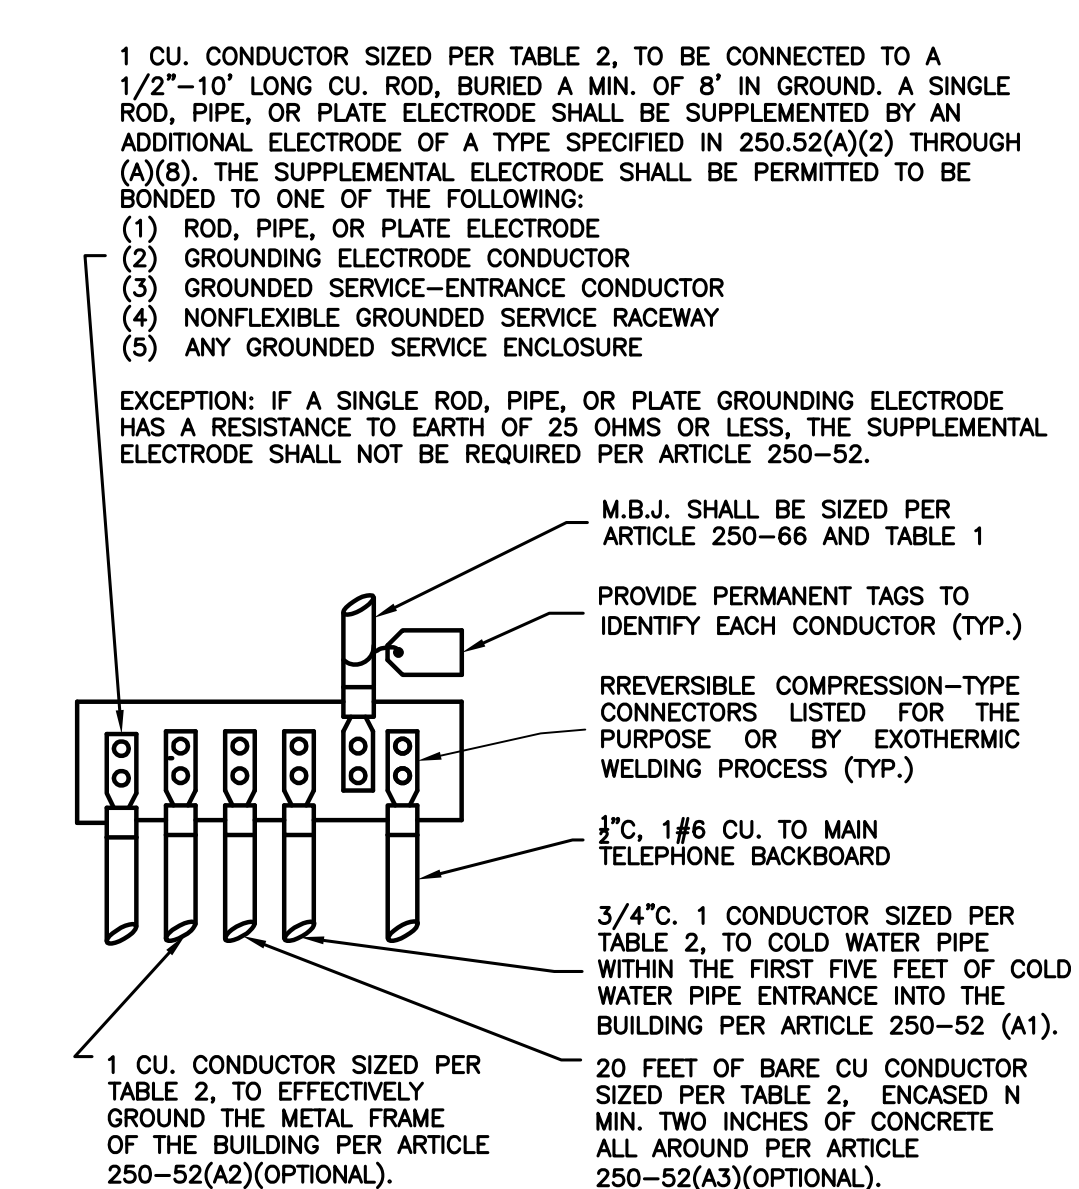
1 CU. CONDUCTOR SIZED PER TABLE 2, TO BE CONNECTED TO A 1/2"–10' LONG CU. ROD, BURIED A MIN. OF 8' IN GROUND. A SINGLE ROD, PIPE, OR PLATE ELECTRODE SHALL BE SUPPLEMENTED BY AN ADDITIONAL ELECTRODE OF A TYPE SPECIFIED IN 250.52(A)(2) THROUGH (A)(8). THE SUPPLEMENTAL ELECTRODE SHALL BE PERMITTED TO BE BONDED TO ONE OF THE FOLLOWING:
(1) ROD, PIPE, OR PLATE ELECTRODE
(2) GROUNDING ELECTRODE CONDUCTOR
(3) GROUNDED SERVICE–ENTRANCE CONDUCTOR
(4) NONFLEXIBLE GROUNDED SERVICE RACEWAY
(5) ANY GROUNDED SERVICE ENCLOSURE

EXCEPTION: IF A SINGLE ROD, PIPE, OR PLATE GROUNDING ELECTRODE HAS A RESISTANCE TO EARTH OF 25 OHMS OR LESS, THE SUPPLEMENTAL ELECTRODE SHALL NOT BE REQUIRED PER ARTICLE 250–52.

M.B.J. SHALL BE SIZED PER ARTICLE 250–66 AND TABLE 1

PROVIDE PERMANENT TAGS TO IDENTIFY EACH CONDUCTOR (TYP.)

RREVERSIBLE COMPRESSION–TYPE CONNECTORS LISTED FOR THE PURPOSE OR BY EXOTHERMIC WELDING PROCESS (TYP.)

$\frac{1}{2}$"C, 1#6 CU. TO MAIN TELEPHONE BACKBOARD

3/4"C. 1 CONDUCTOR SIZED PER TABLE 2, TO COLD WATER PIPE WITHIN THE FIRST FIVE FEET OF COLD WATER PIPE ENTRANCE INTO THE BUILDING PER ARTICLE 250–52 (A1).

1 CU. CONDUCTOR SIZED PER TABLE 2, TO EFFECTIVELY GROUND THE METAL FRAME OF THE BUILDING PER ARTICLE 250–52(A2)(OPTIONAL).

20 FEET OF BARE CU CONDUCTOR SIZED PER TABLE 2, ENCASED N MIN. TWO INCHES OF CONCRETE ALL AROUND PER ARTICLE 250–52(A3)(OPTIONAL).